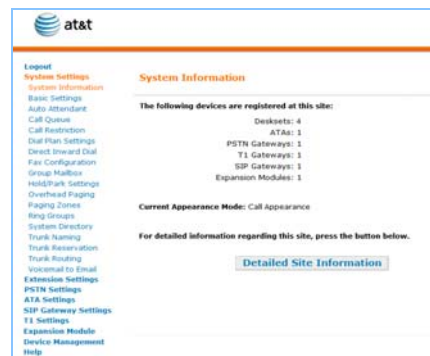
at&t

Logout
System Settings
System Information
Basic Settings
Auto Attendant
Call Queue
Call Restriction
Dial Plan Settings
Direct Inward Dial
Fax Configuration
Group Mailbox
Hold/Park Settings
Overhead Paging
Paging Zones
Ring Groups
System Directory
Trunk Naming
Trunk Reservation
Trunk Routing
Voicemail to Email
Extension Settings
PSTN Settings
ATA Settings
SIP Gateway Settings
T1 Settings
Expansion Module
Device Management
Help

System Information

The following devices are registered at this site:

Desksets: 4
ATAs: 1
PSTN Gateways: 1
T1 Gateways: 1
SIP Gateways: 1
Expansion Modules: 1

Current Appearance Mode: Call Appearance

For detailed information regarding this site, press the button below.

Detailed Site Information